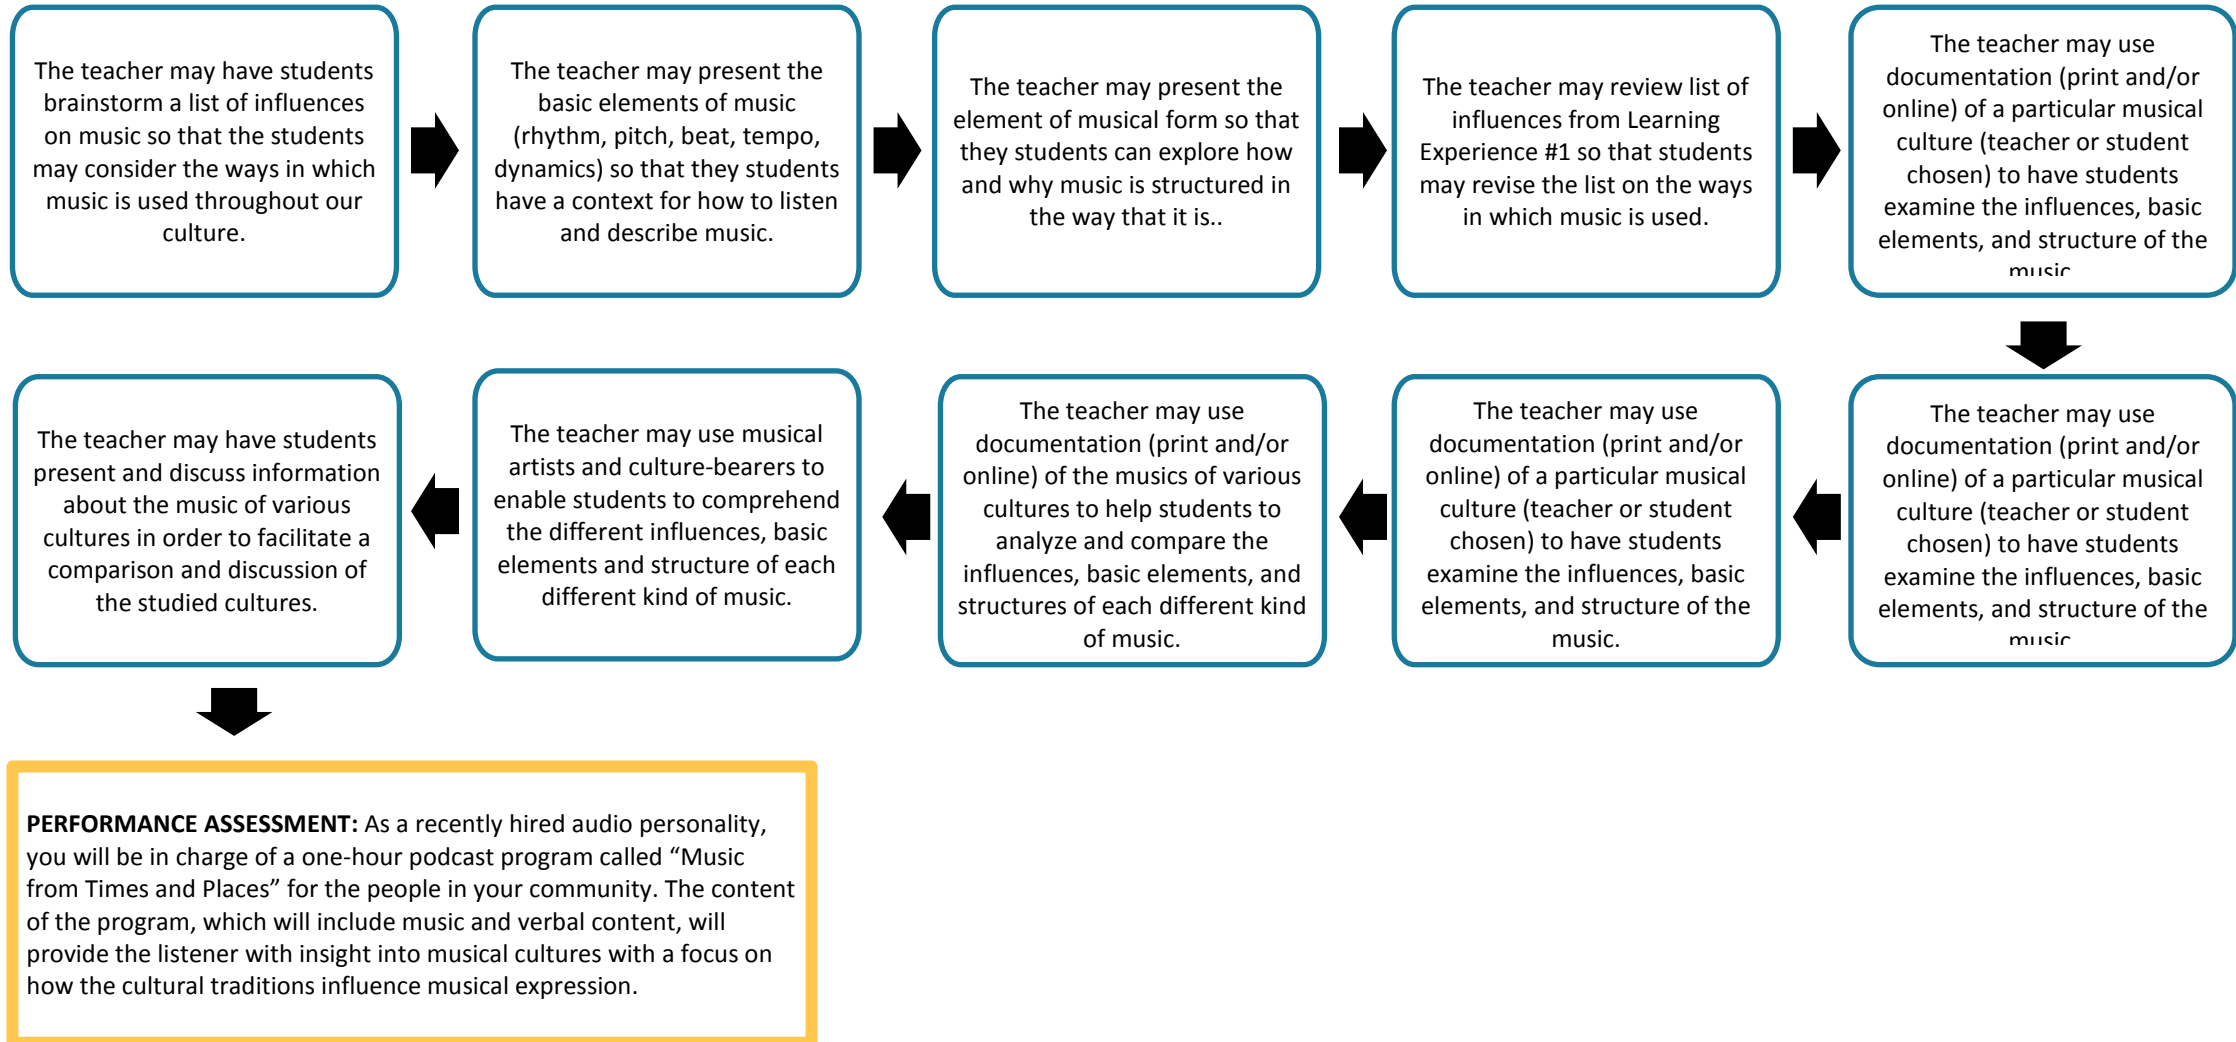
The teacher may have students brainstorm a list of influences on music so that the students may consider the ways in which music is used throughout our culture.

The teacher may present the basic elements of music (rhythm, pitch, beat, tempo, dynamics) so that they students have a context for how to listen and describe music.

The teacher may present the element of musical form so that they students can explore how and why music is structured in the way that it is..

The teacher may review list of influences from Learning Experience #1 so that students may revise the list on the ways in which music is used.

The teacher may use documentation (print and/or online) of a particular musical culture (teacher or student chosen) to have students examine the influences, basic elements, and structure of the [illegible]

The teacher may use documentation (print and/or online) of a particular musical culture (teacher or student chosen) to have students examine the influences, basic elements, and structure of the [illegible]

The teacher may use documentation (print and/or online) of a particular musical culture (teacher or student chosen) to have students examine the influences, basic elements, and structure of the music.

The teacher may use documentation (print and/or online) of the musics of various cultures to help students to analyze and compare the influences, basic elements, and structures of each different kind of music.

The teacher may use musical artists and culture-bearers to enable students to comprehend the different influences, basic elements and structure of each different kind of music.

The teacher may have students present and discuss information about the music of various cultures in order to facilitate a comparison and discussion of the studied cultures.

**PERFORMANCE ASSESSMENT:** As a recently hired audio personality, you will be in charge of a one-hour podcast program called “Music from Times and Places” for the people in your community. The content of the program, which will include music and verbal content, will provide the listener with insight into musical cultures with a focus on how the cultural traditions influence musical expression.